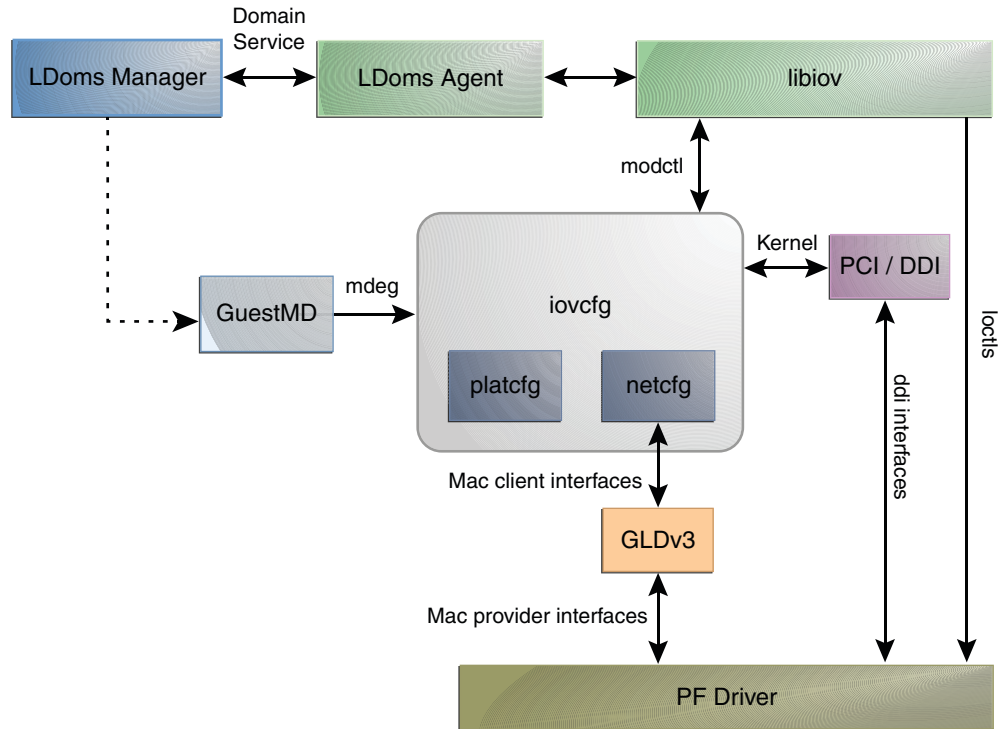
Domain Service

LDoms Manager

LDoms Agent

libiov

modctl

Kernel

PCI / DDI

GuestMD

mdeg

iovcfg

platcfg

netcfg

Ioctls

ddi interfaces

Mac client interfaces

GLDv3

Mac provider interfaces

PF Driver